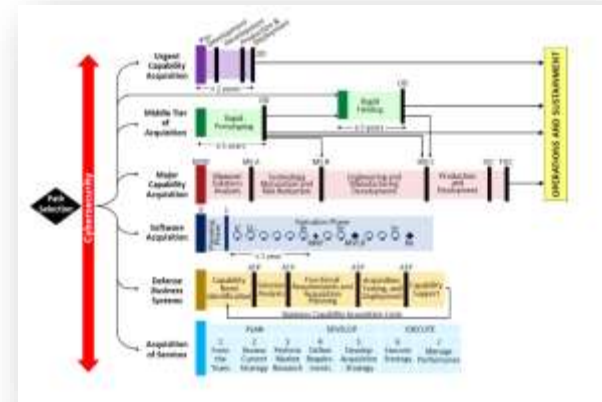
Path Selection

Cybersecurity

Urgent Capability Acquisition

< 2 years

Middle Tier of Acquisition

Rapid Prototyping

< 5 years

Rapid Fielding

< 5 years

Major Capability Acquisition

MDD

MS A

MS B

MS C

Materiel Solutions Analysis

Technology Maturation and Risk Reduction

Engineering and Manufacturing Development

Production and Deployment

OPERATIONS AND SUSTAINMENT

Software Acquisition

Planning Phase

Execution Phase

< 1 years

Defense Business Systems

ATP

ATP

ATP

ATP

ATP

Capability Need Identification

Solution Analysis

Functional Requirements and Acquisition Planning

Acquisition, Testing, and Deployment

Capability Support

Business Capability Acquisition Cycle

Acquisition of Services

PLAN

DEVELOP

EXECUTE

1 Form the Team

2 Review Current Strategy

3 Perform Market Research

4 Define Requirements

5 Develop Acquisition Strategy

6 Execute Strategy

7 Manage Performance